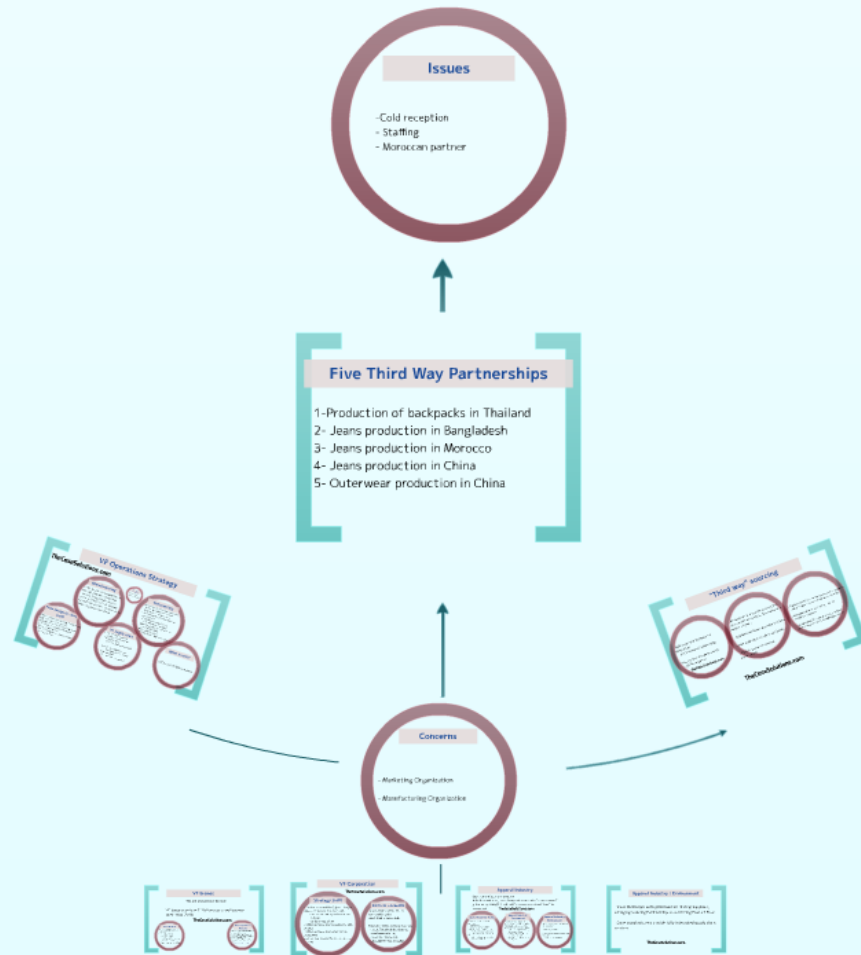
Issues

-Cold reception
- Staffing
- Moroccan partner

Five Third Way Partnerships

1-Production of backpacks in Thailand
2- Jeans production in Bangladesh
3- Jeans production in Morocco
4- Jeans production in China
5- Outerwear production in China

VF Operations Strategy

TheCaseSolutions.com

"Third way" sourcing

TheCaseSolutions.com

Concerns

- Marketing Organization
- Manufacturing Organization

VF Brands

TheCaseSolutions.com

VF Corporation

TheCaseSolutions.com

Apparel Industry

TheCaseSolutions.com

Apparel Industry / Environment

TheCaseSolutions.com